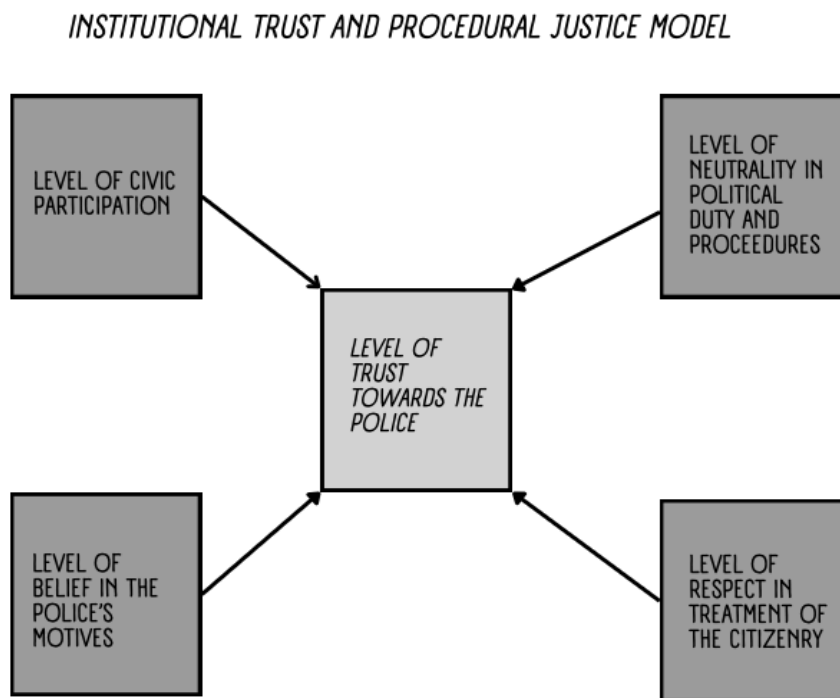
INSTITUTIONAL TRUST AND PROCEDURAL JUSTICE MODEL

LEVEL OF CIVIC PARTICIPATION

LEVEL OF NEUTRALITY IN POLITICAL DUTY AND PROCEEDURES

LEVEL OF TRUST TOWARDS THE POLICE

LEVEL OF BELIEF IN THE POLICE'S MOTIVES

LEVEL OF RESPECT IN TREATMENT OF THE CITIZENRY